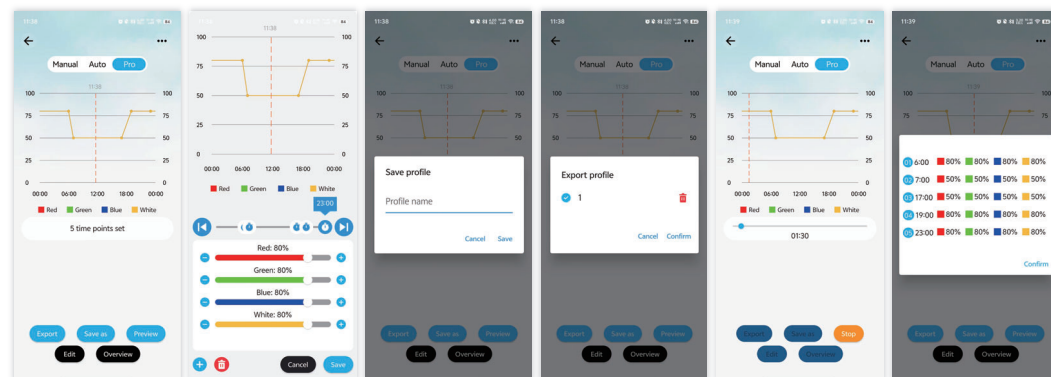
11:38

Manual Auto Pro

11:30

100 100
75 75
50 50
25 25
0 0
00:00 06:00 12:00 18:00 00:00

Red Green Blue White

5 time points set

Export Save as Preview
Edit Overview

11:30

100 100
75 75
50 50
25 25
0 0
00:00 06:00 12:00 18:00 00:00

Red Green Blue White

23:00

Red: 80%
Green: 80%
Blue: 80%
White: 80%

Cancel Save

11:38

Manual Auto Pro

Save profile

Profile name

Cancel Save

Export Save as Preview
Edit Overview

11:38

Manual Auto Pro

Export profile

1

Cancel Confirm

Export Save as Preview
Edit Overview

11:39

Manual Auto Pro

100 100
75 75
50 50
25 25
0 0
00:00 06:00 12:00 18:00 00:00

Red Green Blue White

01:30

Export Save as Stop
Edit Overview

11:39

Manual Auto Pro

01 6:00 80% 80% 80% 80%
02 7:00 50% 50% 50% 50%
03 17:00 50% 50% 50% 50%
04 19:00 80% 80% 80% 80%
05 23:00 80% 80% 80% 80%

Confirm

Export Save as Preview
Edit Overview